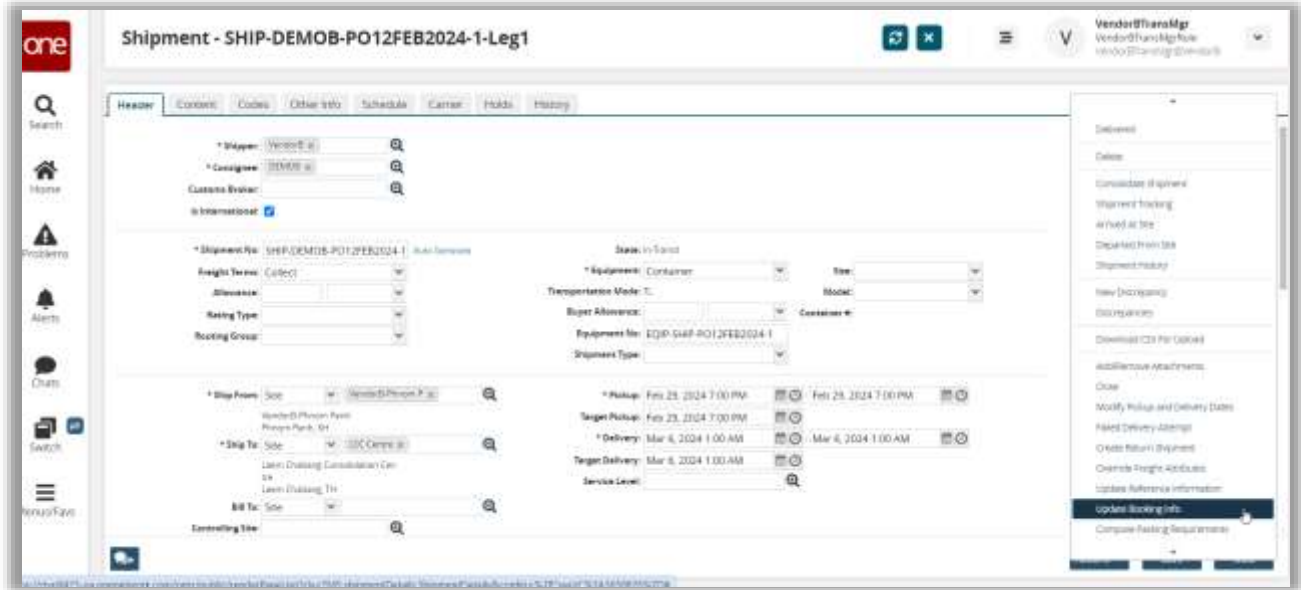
one

Search

Home

Problems

Alerts

Chats

Switch

Menu/Favs

Shipment - SHIP-DEMOB-PO12FEB2024-1-Leg1

VendorBTransMgr
VendorBTransMgrRole
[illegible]

V

Header Content Codes Other Info Schedule Carrier Holds History

* Shipper: VendorB

* Consignee: DEMOB

Customs Broker:

Is International:

* Shipment No: SHIP-DEMOB-PO12FEB2024-1 Auto Generate

Freight Terms: Collect

Allowance:

Rating Type:

Routing Group:

State: In Transit

* Equipment: Container

Transportation Mode: T..

Buyer Allowance:

Equipment No: EQIP-SHIP-PO12FEB2024-1

Shipment Type:

Size:

Model:

Container #:

* Ship From: Site VendorB Phnom P

VendorB Phnom Penh
Phnom Penh, KH

* Ship To: Site CDC Centre

Laem Chabang Consolidation Cen
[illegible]
Laem Chabang, TH

Bill To: Site

Controlling Site:

* Pickup: Feb 29, 2024 7:00 PM Feb 29, 2024 7:00 PM

Target Pickup: Feb 29, 2024 7:00 PM

* Delivery: Mar 4, 2024 1:00 AM Mar 4, 2024 1:00 AM

Target Delivery: Mar 4, 2024 1:00 AM

Service Level:

Delivered
Delete
Consolidate Shipment
Shipment Tracking
Arrived at Site
Departed From Site
Shipment History
New Discrepancy
Discrepancies
Download CSV For Upload
Add/Remove Attachments
Close
Modify Pickup and Delivery Dates
Failed Delivery Attempt
Create Return Shipment
Override Freight Attributes
Update Reference Information
Update Booking Info
Compute Packing Requirements

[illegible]